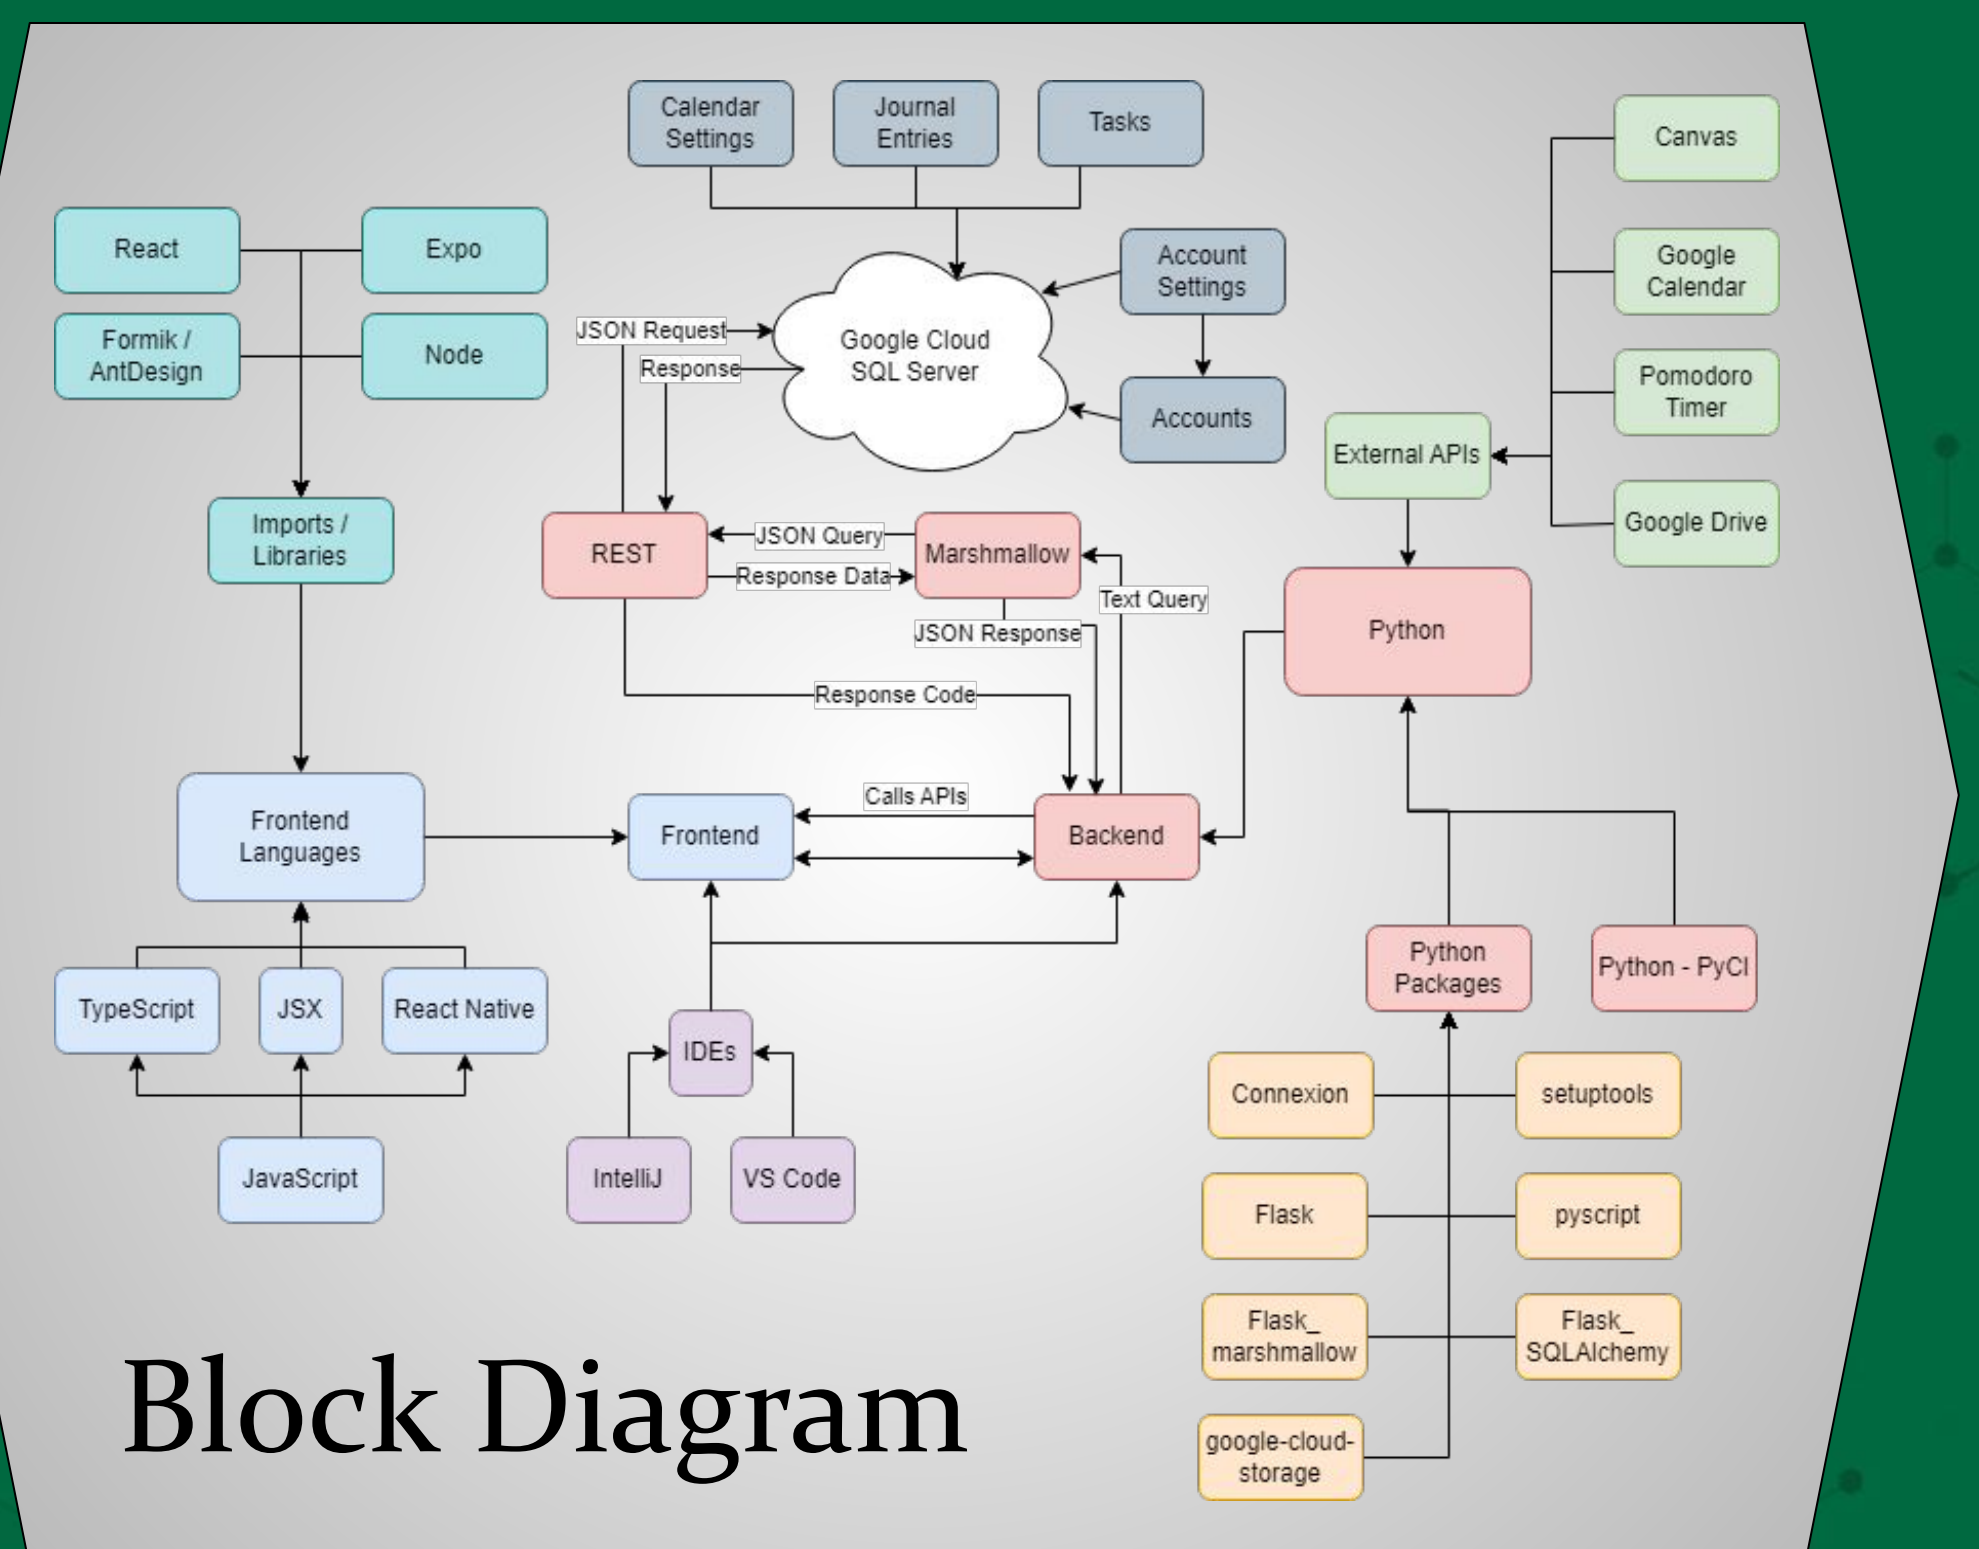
Calendar Settings

Journal Entries

Tasks

Canvas

React

Expo

Account Settings

Google Calendar

Formik / AntDesign

Node

JSON Request

Response

Google Cloud SQL Server

Accounts

Pomodoro Timer

External APIs

Imports / Libraries

REST

JSON Query

Marshmallow

Google Drive

Response Data

Text Query

Python

JSON Response

Response Code

Calls APIs

Frontend Languages

Frontend

Backend

Python Packages

Python - PyCl

TypeScript

JSX

React Native

IDEs

Connexion

setuptools

JavaScript

IntelliJ

VS Code

Flask

pyscript

Flask_ marshmallow

Flask_ SQLAlchemy

Block Diagram

google-cloud-storage